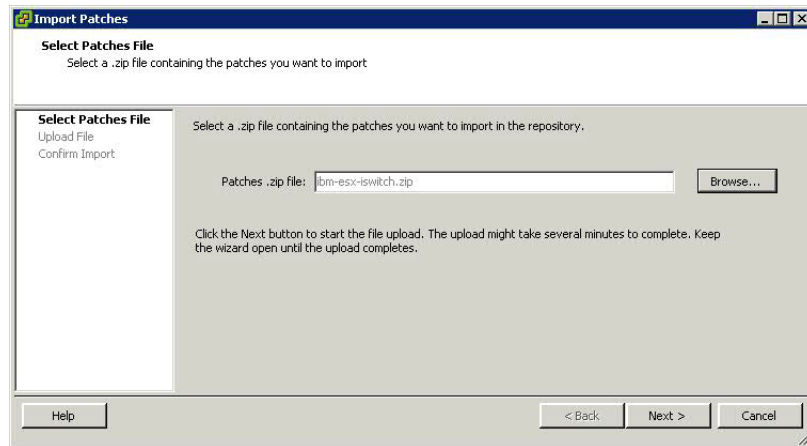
Import Patches

Select Patches File

Select a .zip file containing the patches you want to import

Select Patches File
Upload File
Confirm Import

Select a .zip file containing the patches you want to import in the repository.

Patches .zip file: ibm-esx-iswitch.zip

Browse...

Click the Next button to start the file upload. The upload might take several minutes to complete. Keep the wizard open until the upload completes.

Help

< Back

Next >

Cancel